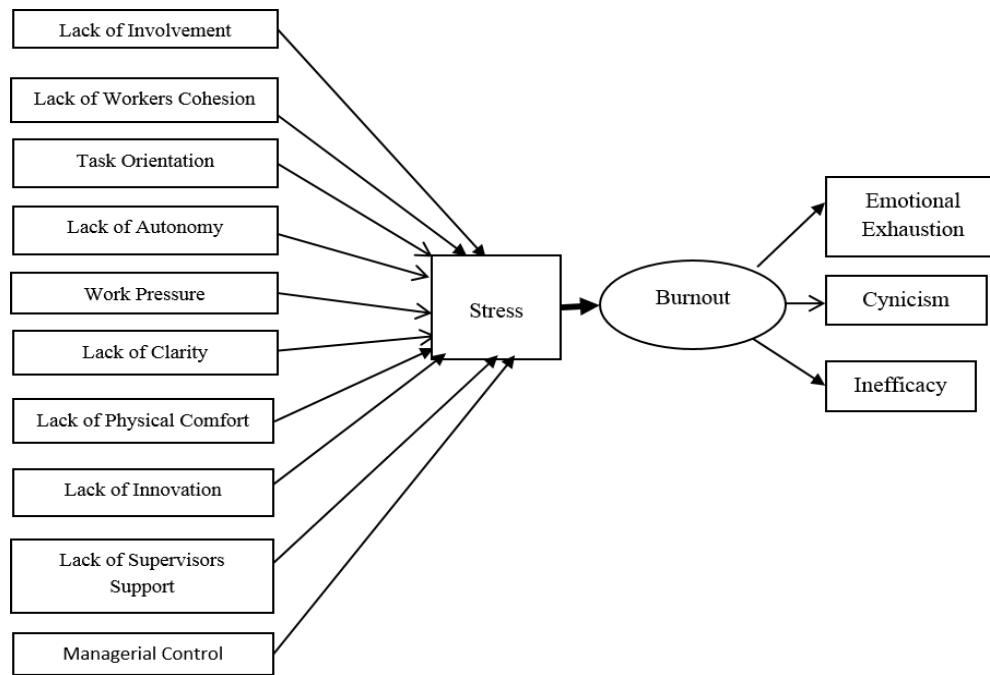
Lack of Involvement

Lack of Workers Cohesion

Task Orientation

Lack of Autonomy

Work Pressure

Lack of Clarity

Lack of Physical Comfort

Lack of Innovation

Lack of Supervisors Support

Managerial Control

Stress

Burnout

Emotional Exhaustion

Cynicism

Inefficacy